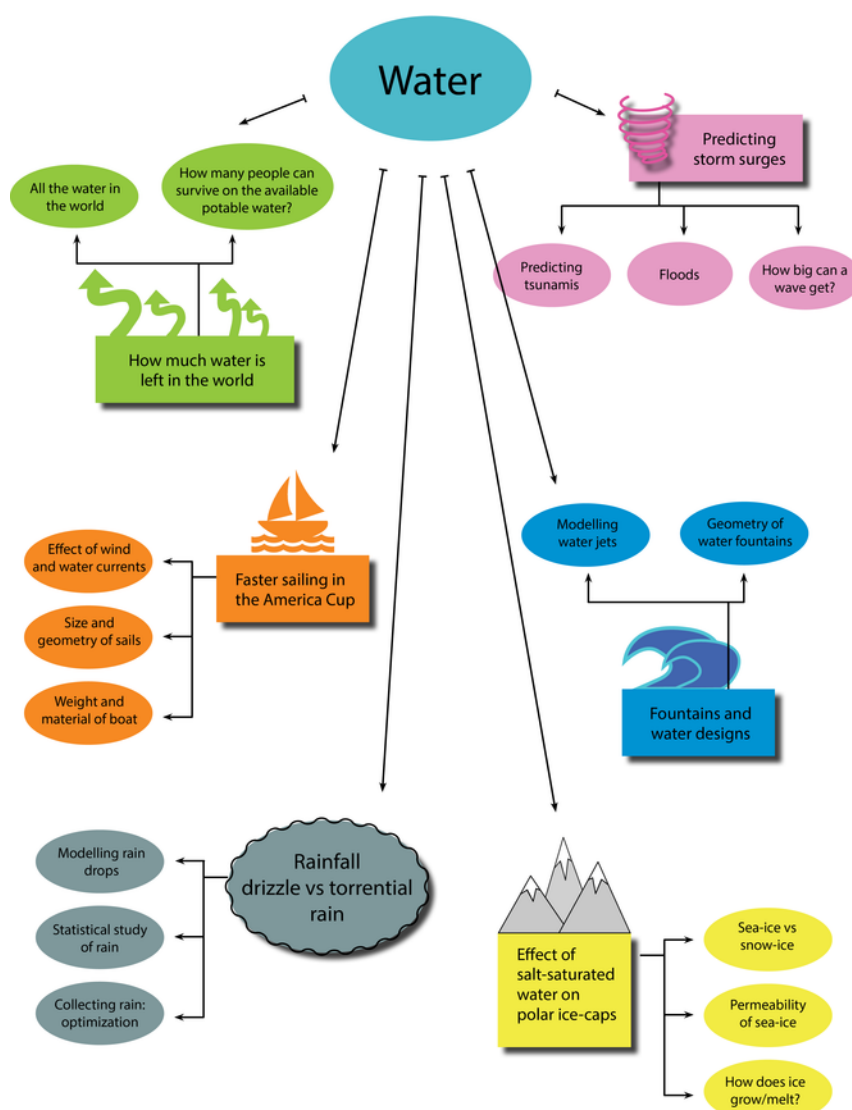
Water

All the water in the world

How many people can survive on the available potable water?

How much water is left in the world

Predicting storm surges

Predicting tsunamis

Floods

How big can a wave get?

Effect of wind and water currents

Size and geometry of sails

Weight and material of boat

Faster sailing in the America Cup

Modelling water jets

Geometry of water fountains

Fountains and water designs

Modelling rain drops

Statistical study of rain

Collecting rain: optimization

Rainfall drizzle vs torrential rain

Effect of salt-saturated water on polar ice-caps

Sea-ice vs snow-ice

Permeability of sea-ice

How does ice grow/melt?